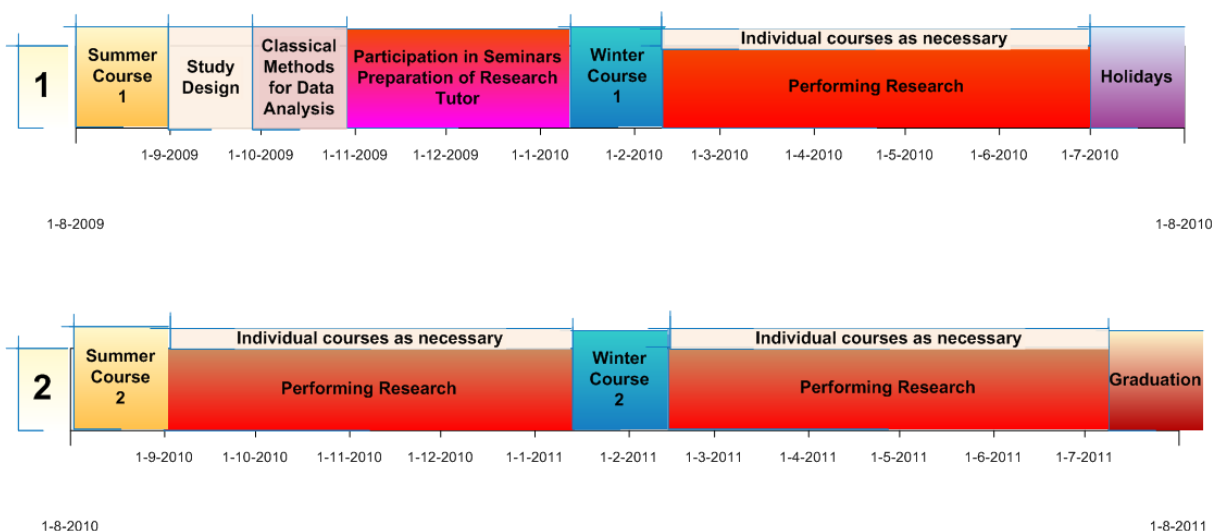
1

Summer Course 1

Study Design

Classical Methods for Data Analysis

Participation in Seminars Preparation of Research Tutor

Winter Course 1

Individual courses as necessary

Performing Research

Holidays

1-9-2009 1-10-2009 1-11-2009 1-12-2009 1-1-2010 1-2-2010 1-3-2010 1-4-2010 1-5-2010 1-6-2010 1-7-2010

1-8-2009

1-8-2010

2

Summer Course 2

Individual courses as necessary

Performing Research

Winter Course 2

Individual courses as necessary

Performing Research

Graduation

1-9-2010 1-10-2010 1-11-2010 1-12-2010 1-1-2011 1-2-2011 1-3-2011 1-4-2011 1-5-2011 1-6-2011 1-7-2011

1-8-2010

1-8-2011